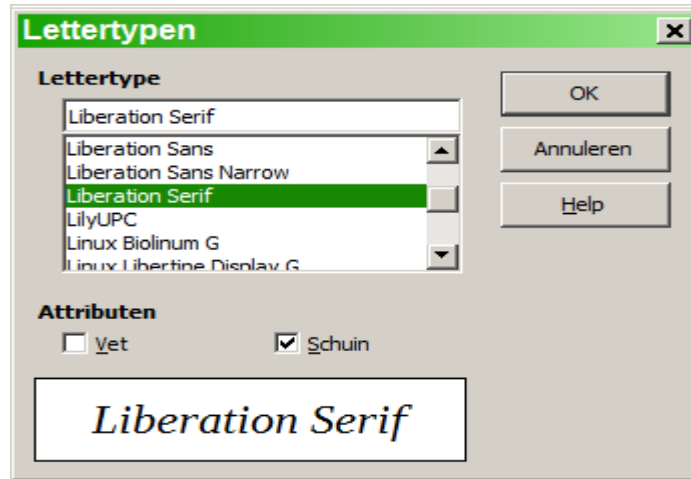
Lettertypen

Lettertype

Liberation Serif

Liberation Sans
Liberation Sans Narrow
Liberation Serif
LilyUPC
Linux Biolinum G
Linux Libertine Display G

OK

Annuleren

Help

Attributen

Vet

Schuin

Liberation Serif